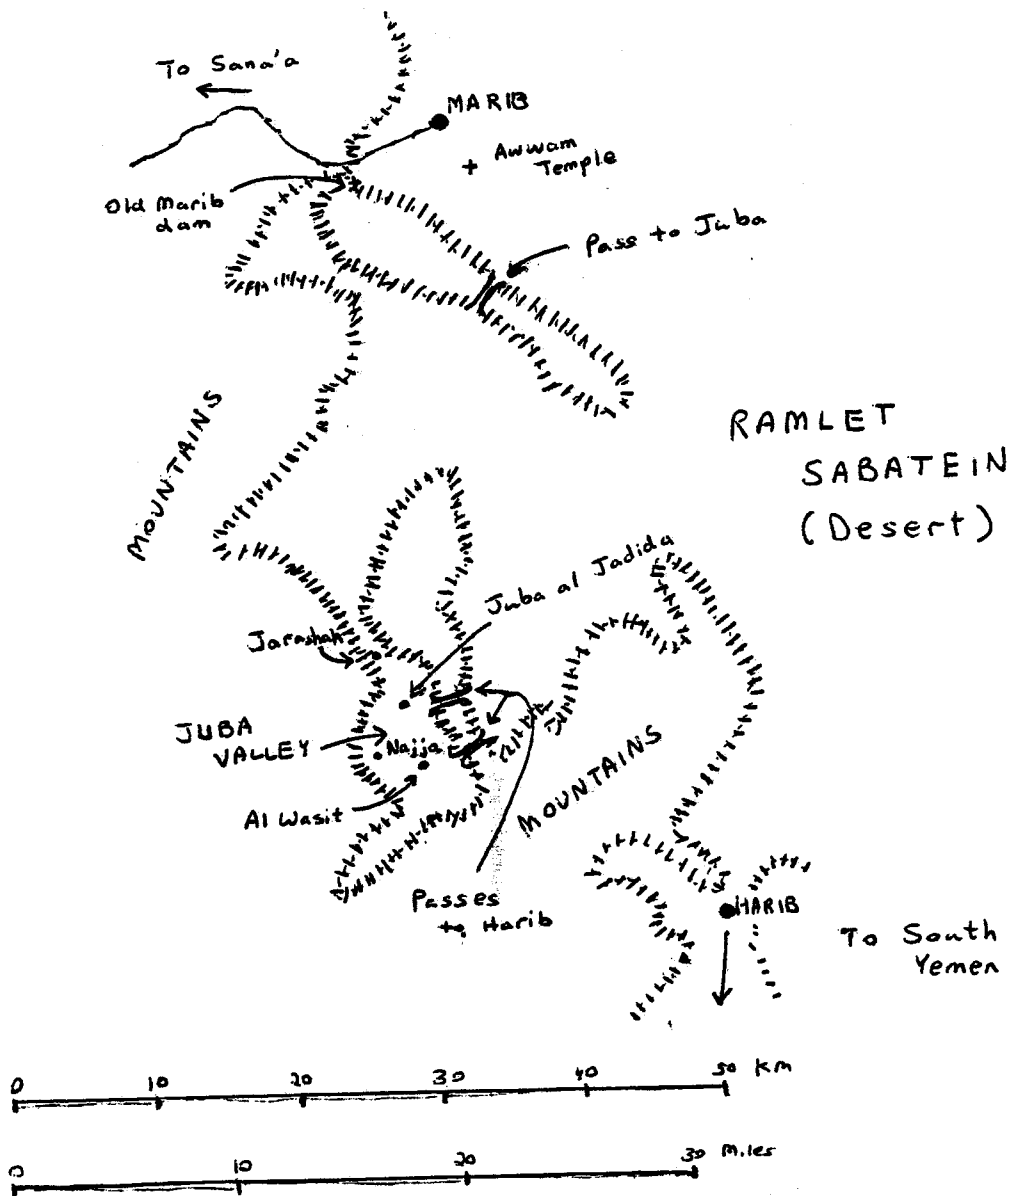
To Sana'a

MARIB

+ Awwam Temple

Old Marib dam

Pass to Juba

MOUNTAINS

RAMLET SABATEIN (Desert)

Juba al Jadida

Jarashah

JUBA VALLEY

Najja

Al Wasit

MOUNTAINS

Passes to Harib

HARIB

To South Yemen

0 10 20 30 40 50 km

0 10 20 30 Miles